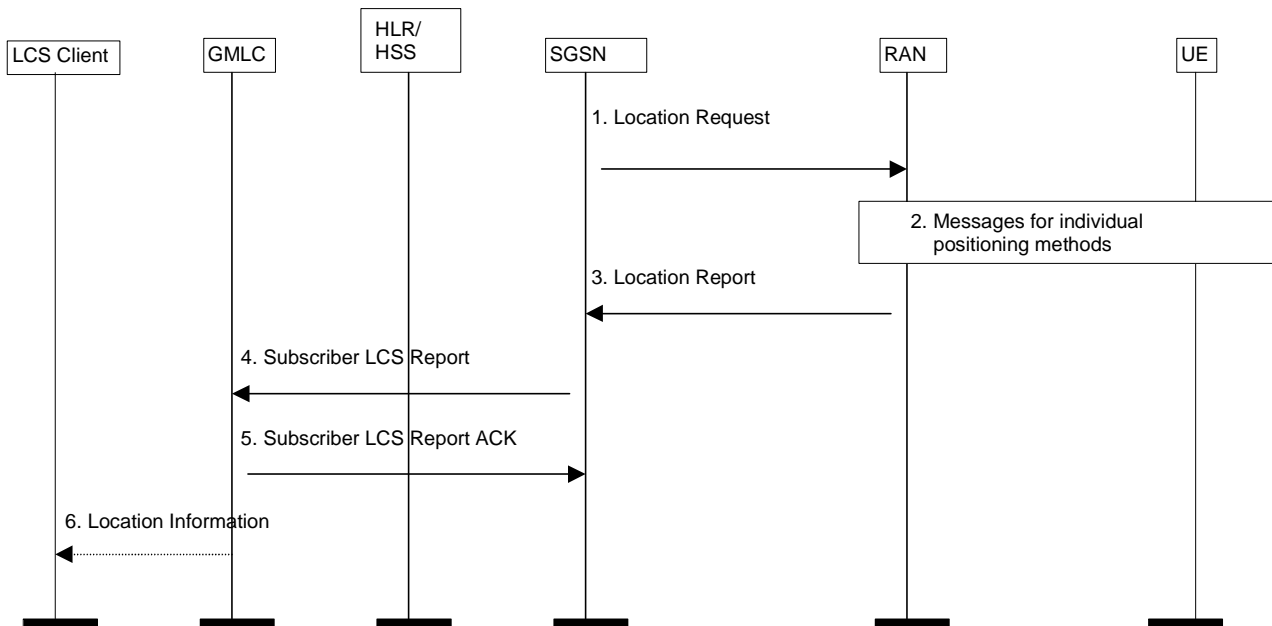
LCS Client

GMLC

HLR/
HSS

SGSN

RAN

UE

1. Location Request

2. Messages for individual positioning methods

3. Location Report

4. Subscriber LCS Report

5. Subscriber LCS Report ACK

6. Location Information